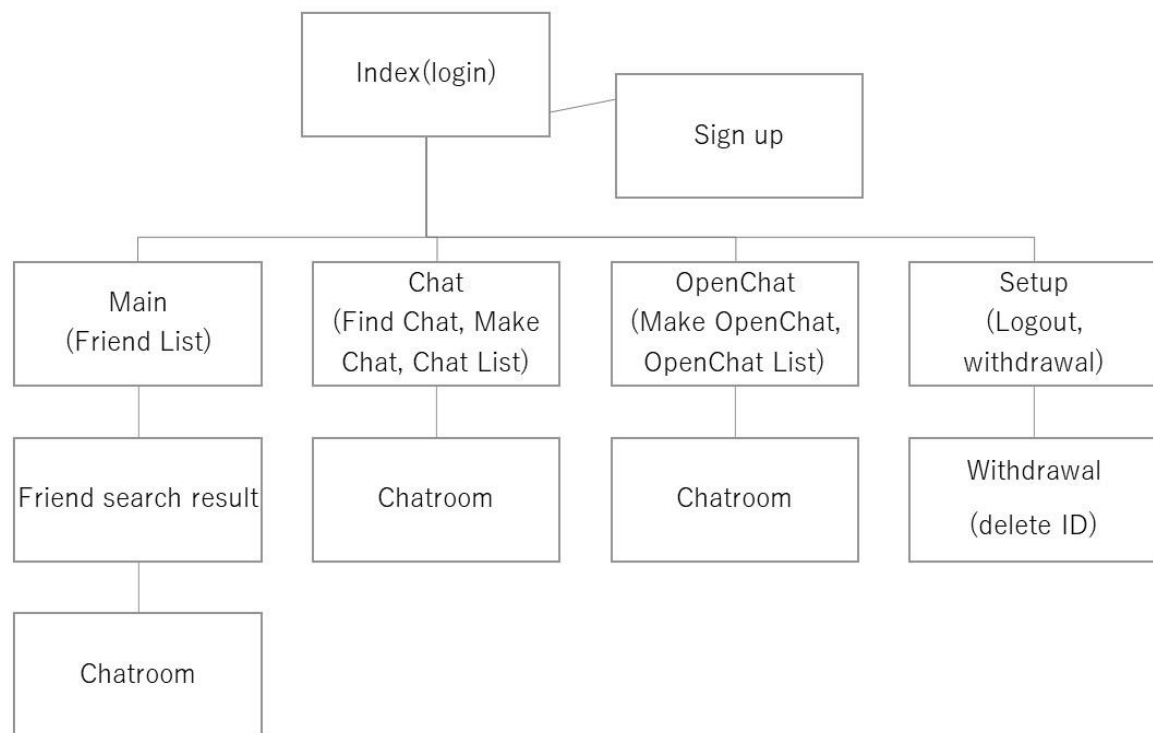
Index(login)

Sign up

Main
(Friend List)

Chat
(Find Chat, Make Chat, Chat List)

OpenChat
(Make OpenChat, OpenChat List)

Setup
(Logout, withdrawal)

Friend search result

Chatroom

Chatroom

Withdrawal
(delete ID)

Chatroom